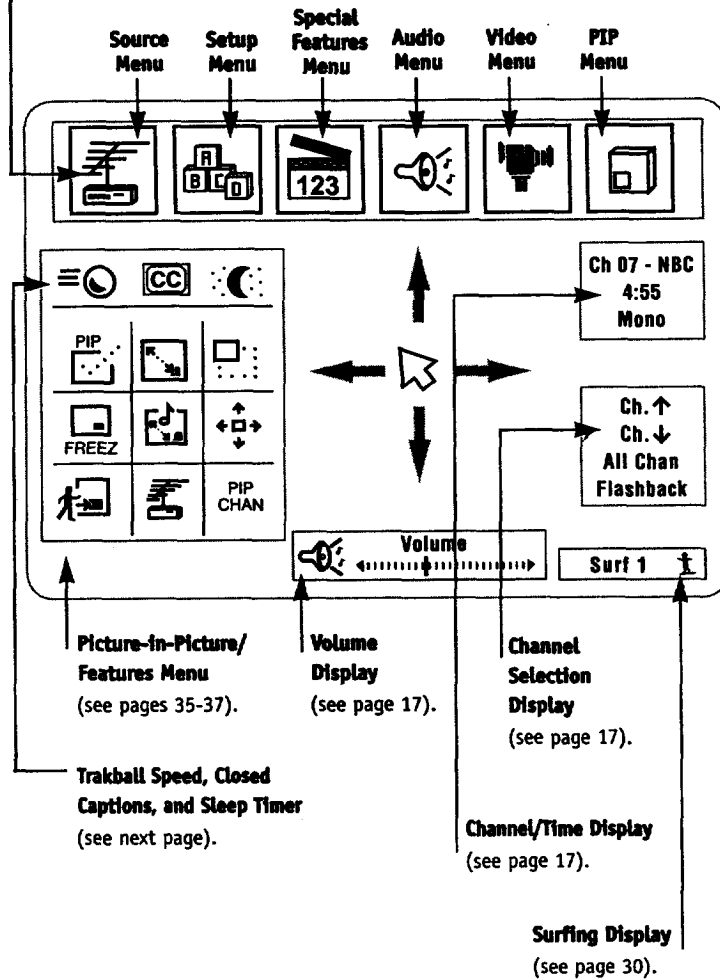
Source Menu

Setup Menu

Special Features Menu

Audio Menu

Video Menu

PIP Menu

123

CC

Ch 07 - NBC
4:55
Mono

PIP

FREEZ

Ch. ↑
Ch. ↓
All Chan
Flashback

PIP CHAN

Volume

Surf 1

Picture-in-Picture/ Features Menu (see pages 35-37).

Volume Display (see page 17).

Channel Selection Display (see page 17).

Trakball Speed, Closed Captions, and Sleep Timer (see next page).

Channel/Time Display (see page 17).

Surfing Display (see page 30).